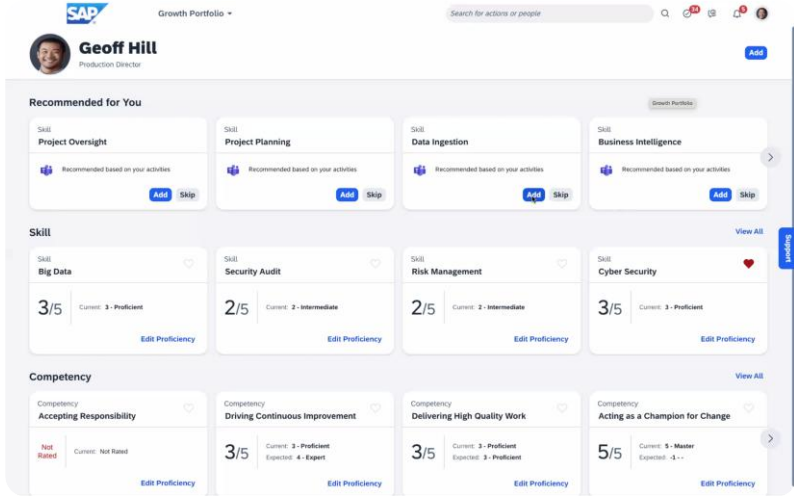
SAP
Growth Portfolio
Search for actions or people
74
5

Geoff Hill
Production Director
Add

Recommended for You
Growth Portfolio

Skill
Project Oversight
Recommended based on your activities
Add Skip

Skill
Project Planning
Recommended based on your activities
Add Skip

Skill
Data Ingestion
Recommended based on your activities
Add Skip

Skill
Business Intelligence
Recommended based on your activities
Add Skip

Support

Skill
View All

Skill
Big Data
3/5
Current: 3 - Proficient
Edit Proficiency

Skill
Security Audit
2/5
Current: 2 - Intermediate
Edit Proficiency

Skill
Risk Management
2/5
Current: 2 - Intermediate
Edit Proficiency

Skill
Cyber Security
3/5
Current: 3 - Proficient
Edit Proficiency

Competency
View All

Competency
Accepting Responsibility
Not Rated
Current: Not Rated
Edit Proficiency

Competency
Driving Continuous Improvement
3/5
Current: 3 - Proficient
Expected: 4 - Expert
Edit Proficiency

Competency
Delivering High Quality Work
3/5
Current: 3 - Proficient
Expected: 3 - Proficient
Edit Proficiency

Competency
Acting as a Champion for Change
5/5
Current: 5 - Master
Expected: -1 - -
Edit Proficiency